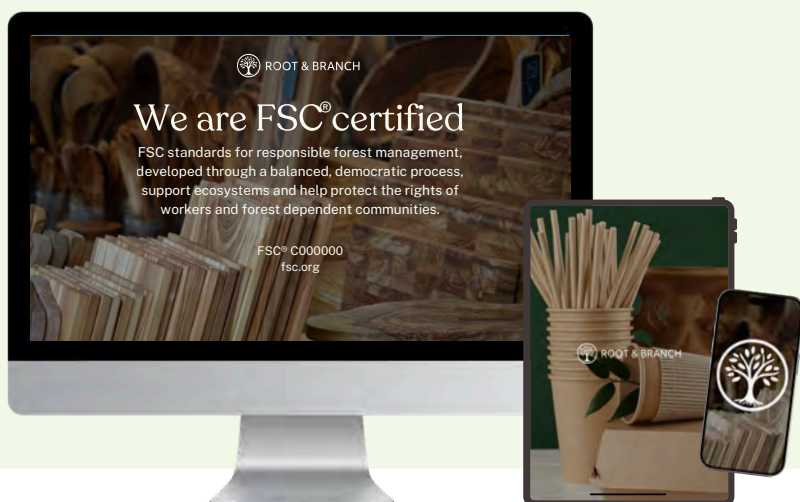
ROOT & BRANCH

We are FSC® certified

FSC standards for responsible forest management, developed through a balanced, democratic process, support ecosystems and help protect the rights of workers and forest dependent communities.

FSC® C000000
fsc.org

ROOT & BRANCH